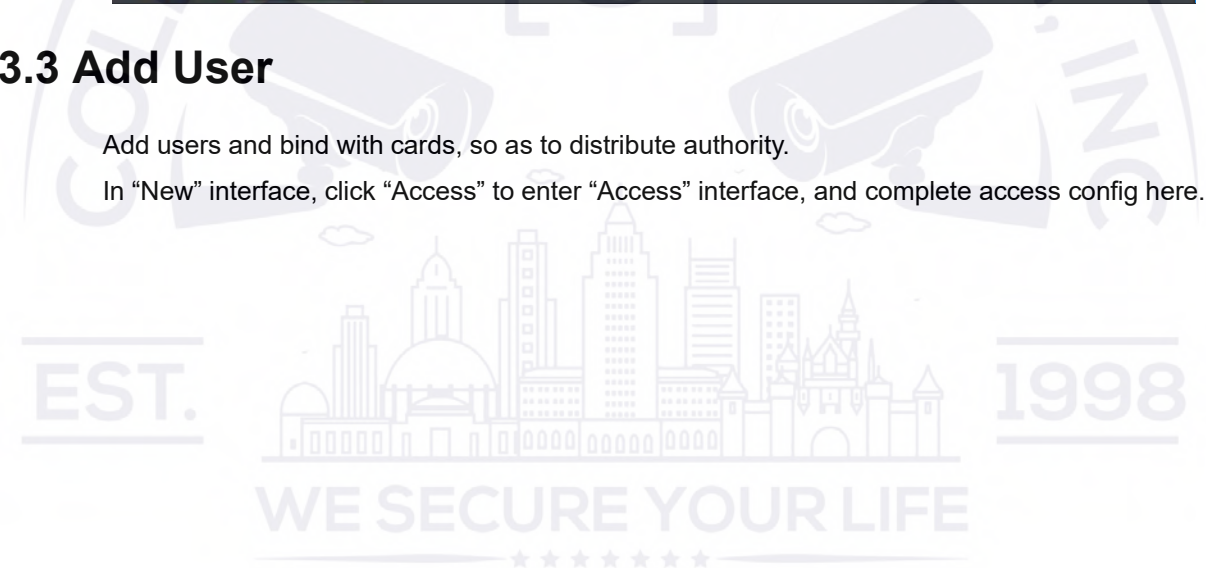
3.3 Add User

Add users and bind with cards, so as to distribute authority.

In “New” interface, click “Access” to enter “Access” interface, and complete access config here.

EST.

1998

WE SECURE YOUR LIFE